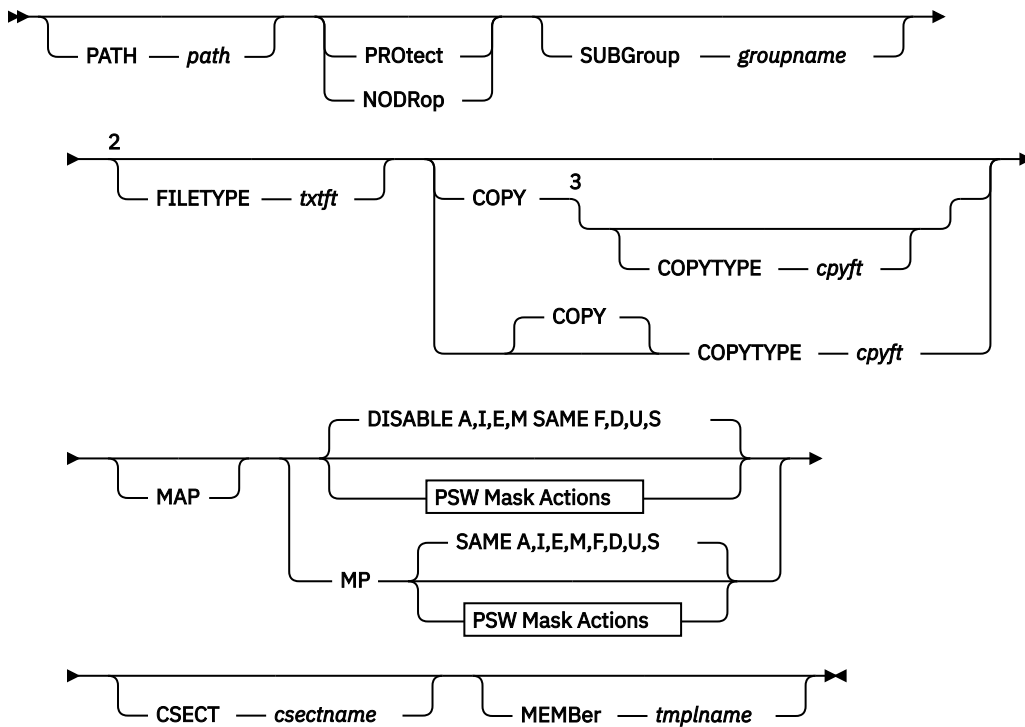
PATH — *path*

PROtect

NODRop

SUBGroup — *groupname*

2

FILETYPE — *txtft*

COPY 3

COPYTYPE — *cpyft*

COPY

COPYTYPE — *cpyft*

DISABLE A,I,E,M SAME F,D,U,S

MAP

PSW Mask Actions

SAME A,I,E,M,F,D,U,S

MP

PSW Mask Actions

CSECT — *csectname*

MEMBer — *tmplname*